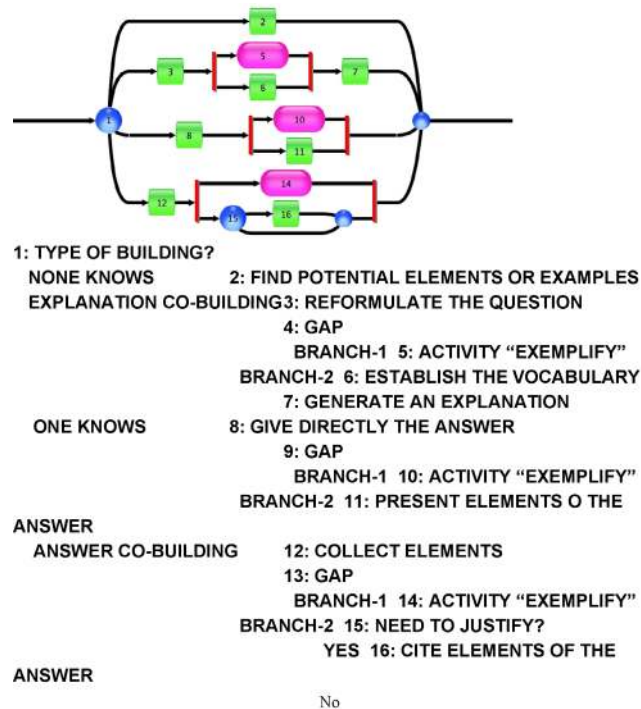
2
3
5
7
6
1
8
10
11
14
12
15
16

1: TYPE OF BUILDING?
NONE KNOWS 2: FIND POTENTIAL ELEMENTS OR EXAMPLES
EXPLANATION CO-BUILDING 3: REFORMULATE THE QUESTION
4: GAP
BRANCH-1 5: ACTIVITY “EXEMPLIFY”
BRANCH-2 6: ESTABLISH THE VOCABULARY
7: GENERATE AN EXPLANATION
ONE KNOWS 8: GIVE DIRECTLY THE ANSWER
9: GAP
BRANCH-1 10: ACTIVITY “EXEMPLIFY”
BRANCH-2 11: PRESENT ELEMENTS O THE ANSWER
ANSWER CO-BUILDING 12: COLLECT ELEMENTS
13: GAP
BRANCH-1 14: ACTIVITY “EXEMPLIFY”
BRANCH-2 15: NEED TO JUSTIFY?
YES 16: CITE ELEMENTS OF THE ANSWER
No